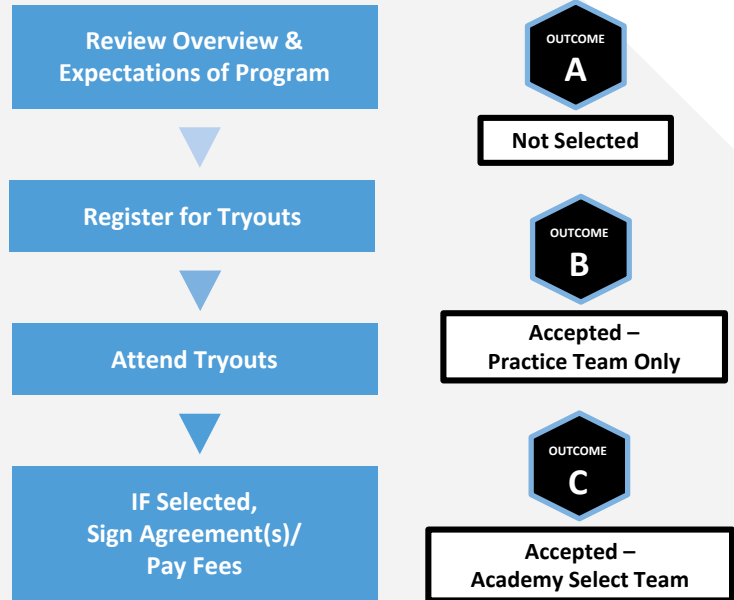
Review Overview & Expectations of Program

Register for Tryouts

Attend Tryouts

IF Selected, Sign Agreement(s)/ Pay Fees

OUTCOME
A

Not Selected

OUTCOME
B

Accepted – Practice Team Only

OUTCOME
C

Accepted – Academy Select Team